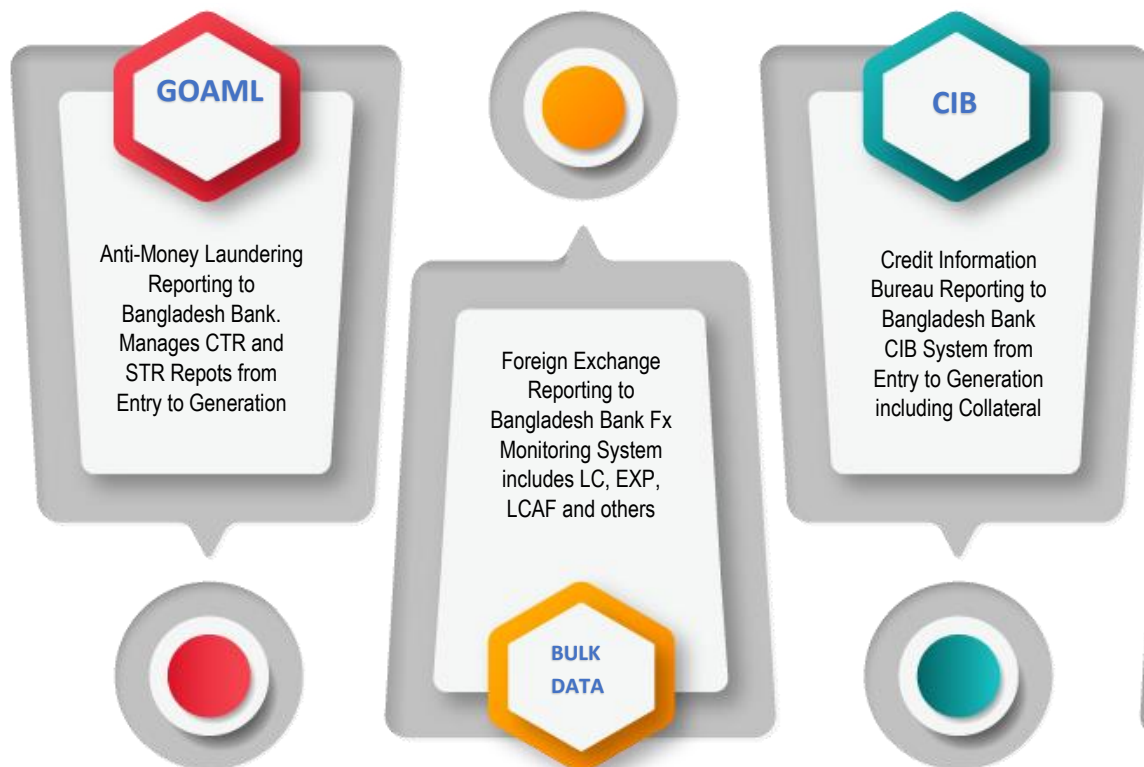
GOAML

Anti-Money Laundering Reporting to Bangladesh Bank. Manages CTR and STR Repots from Entry to Generation

Foreign Exchange Reporting to Bangladesh Bank Fx Monitoring System includes LC, EXP, LCAF and others

BULK DATA

CIB

Credit Information Bureau Reporting to Bangladesh Bank CIB System from Entry to Generation including Collateral